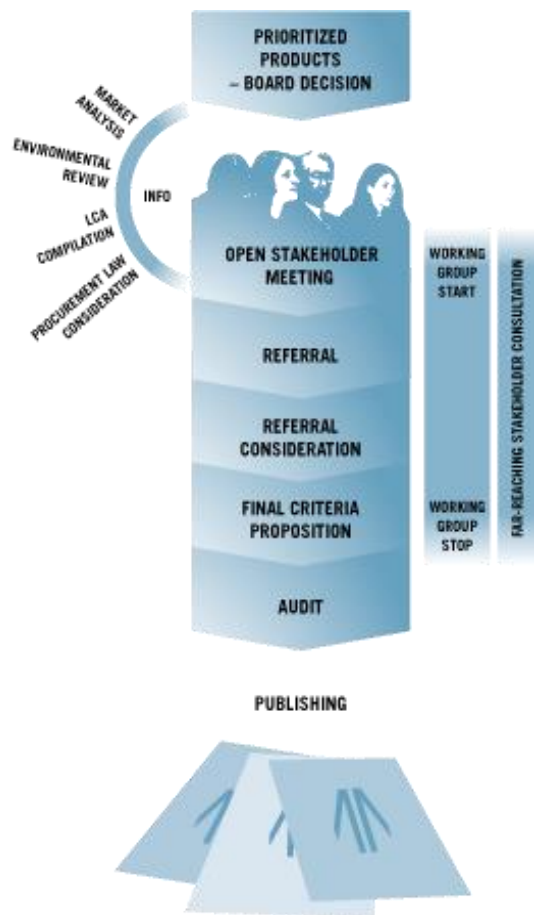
PRIORITIZED PRODUCTS – BOARD DECISION

MARKET ANALYSIS

ENVIRONMENTAL REVIEW

LCA COMPILATION

PROCUREMENT LAW CONSIDERATION

INFO

OPEN STAKEHOLDER MEETING

REFERRAL

REFERRAL CONSIDERATION

FINAL CRITERIA PROPOSITION

AUDIT

WORKING GROUP START

WORKING GROUP STOP

FAR-REACHING STAKEHOLDER CONSULTATION

PUBLISHING